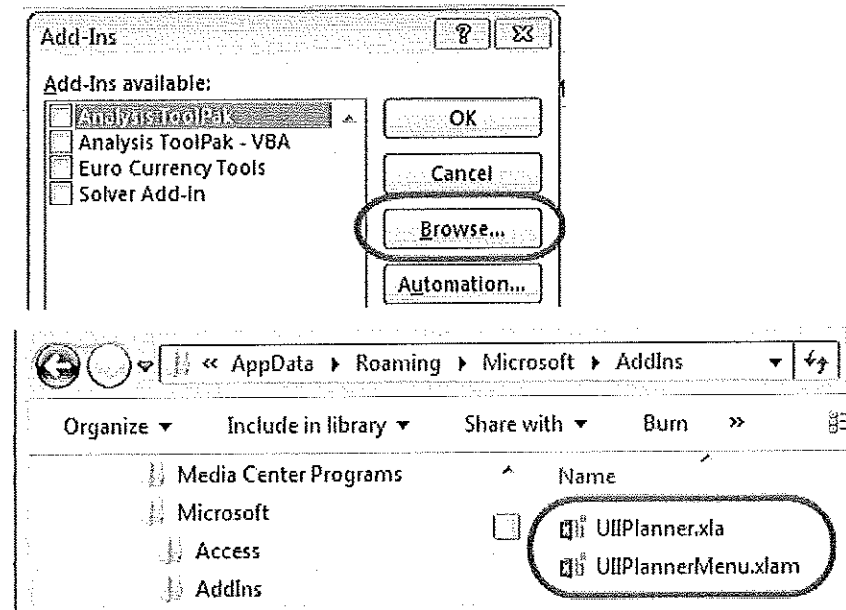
Add-Ins

Add-Ins available:

Analysis ToolPak
Analysis ToolPak - VBA
Euro Currency Tools
Solver Add-In

OK

Cancel

Browse...

Automation...

« AppData ▸ Roaming ▸ Microsoft ▸ AddIns

Organize ▾ Include in library ▾ Share with ▾ Burn »

Media Center Programs
Microsoft
Access
AddIns

Name

UIIPlanner.xla
UIIPlannerMenu.xlam